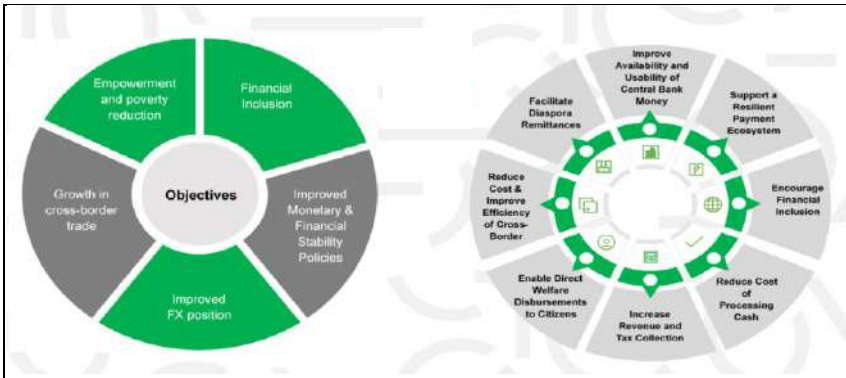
Empowerment and poverty reduction

Financial Inclusion

Objectives

Growth in cross-border trade

Improved Monetary & Financial Stability Policies

Improved FX position

Improve Availability and Usability of Central Bank Money

Support a Resilient Payment Ecosystem

Encourage Financial Inclusion

Reduce Cost of Processing Cash

Increase Revenue and Tax Collection

Enable Direct Welfare Disbursements to Citizens

Reduce Cost & Improve Efficiency of Cross-Border

Facilitate Diaspora Remittances